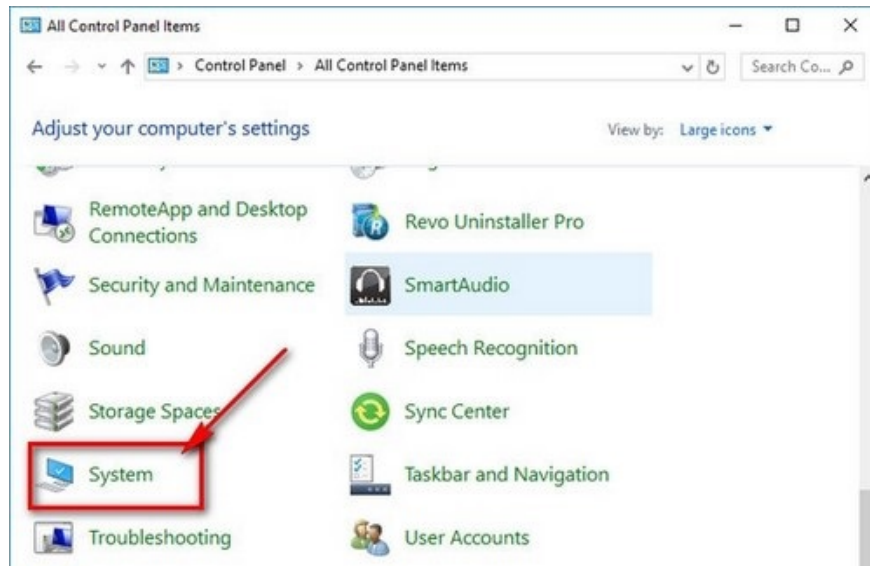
All Control Panel Items

Control Panel > All Control Panel Items

Search Co...

Adjust your computer's settings

View by: Large icons ▾

RemoteApp and Desktop Connections

Revo Uninstaller Pro

Security and Maintenance

SmartAudio

Sound

Speech Recognition

Storage Spaces

Sync Center

System

Taskbar and Navigation

Troubleshooting

User Accounts